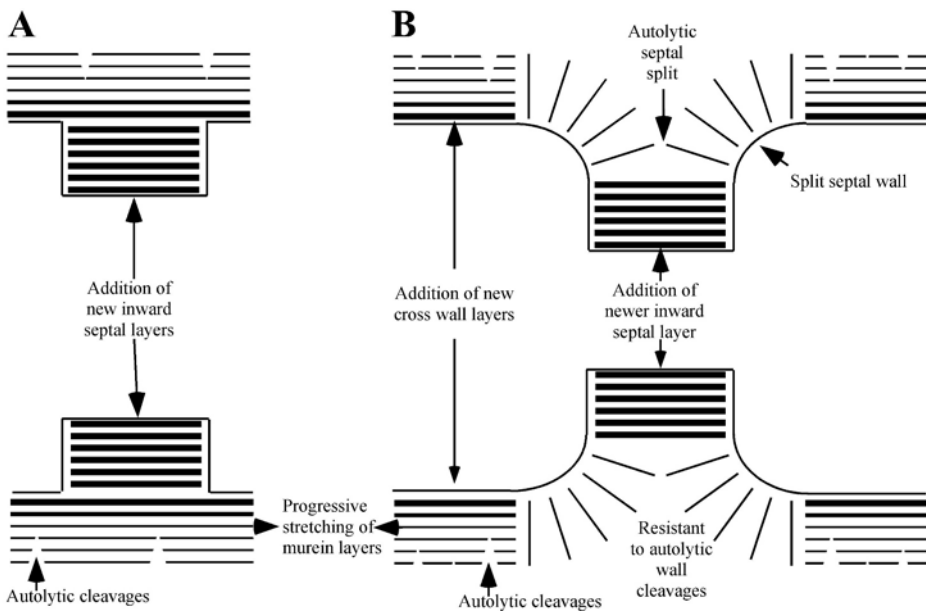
A

B

Autolytic septal split

Split septal wall

Addition of new inward septal layers

Addition of new cross wall layers

Addition of newer inward septal layer

Progressive stretching of murein layers

Resistant to autolytic wall cleavages

Autolytic cleavages

Autolytic cleavages